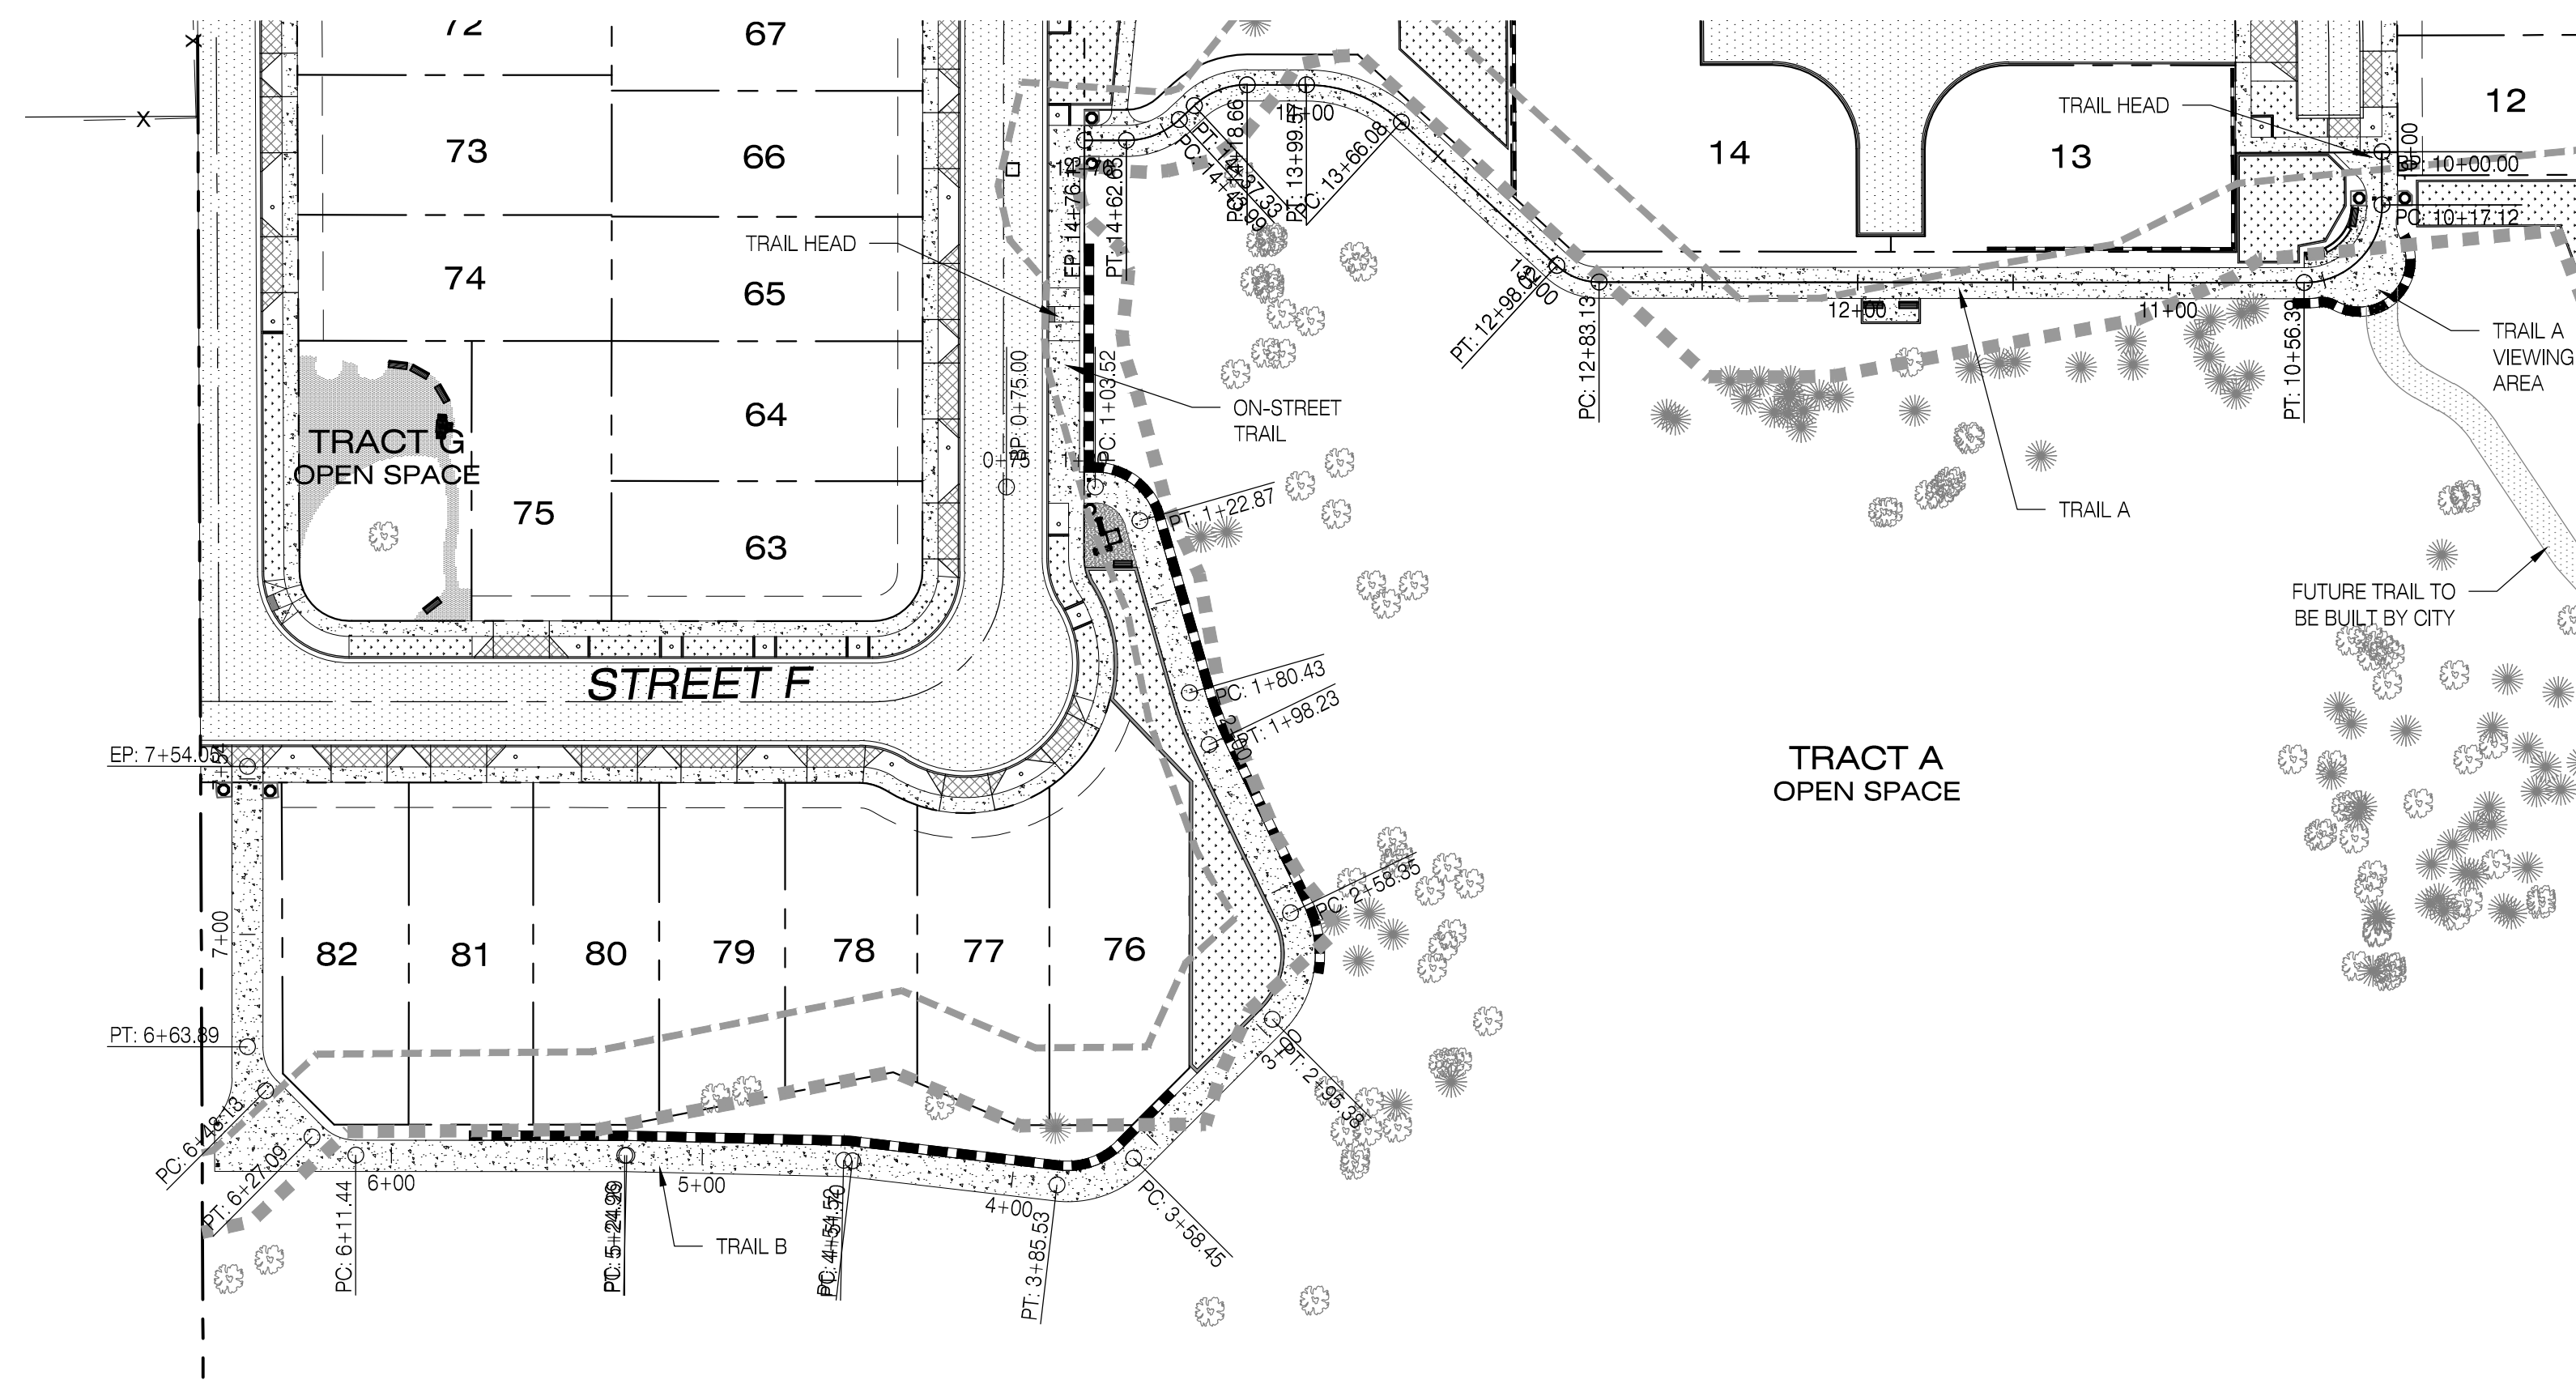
72
67
73
66
74
65
64
TRACT G
OPEN SPACE
75
63
STREET F
TRAIL HEAD
ON-STREET TRAIL
EP: 14+76.76
PT: 14+62.63
BP: 0+75.00
0+75
PC: 1+03.52
PT: 1+22.87
PC: 1+80.43
PT: 1+98.23
PC: 2+58.35
PT: 2+95.38
3+00
PC: 3+58.45
PT: 3+85.53
4+00
PC: 4+54.57
5+00
PC: 5+24.99
TRAIL B
6+00
PC: 6+11.44
PT: 6+27.09
PC: 6+48.13
PT: 6+63.89
7+00
EP: 7+54.05
82
81
80
79
78
77
76
TRACT A
OPEN SPACE
PC: 14+18.66
PT: 14+37.33
13+00
PT: 13+99.57
PC: 13+66.08
PT: 12+98.02
13+00
PC: 12+83.13
12+00
11+00
PT: 10+56.39
14
13
12
TRAIL HEAD
BP: 10+00.00
PC: 10+17.12
TRAIL A VIEWING AREA
TRAIL A
FUTURE TRAIL TO BE BUILT BY CITY